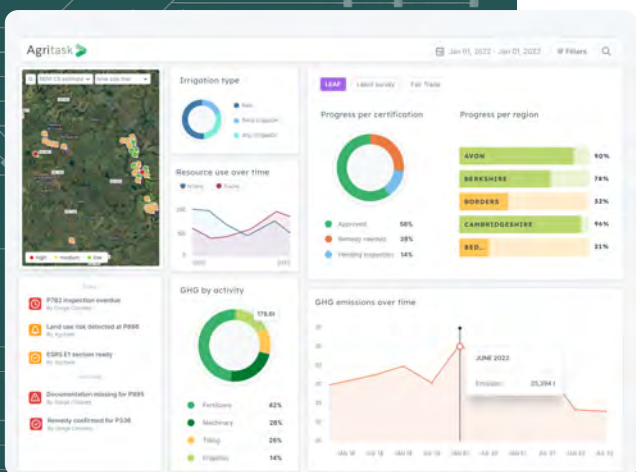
Agritask

Jan 01, 2022 - Jan 01, 2022   Filters

Irrigation type

Resource use over time

GHG by activity

178.01

Fertilizers 42%
Machinery 28%
Tilling 26%
Irrigation 14%

P782 inspection overdue

Land use risk detected at P886

ESRS E1 section ready

Documentation missing for P895

Remedy confirmed for P536

High   Medium   Low

LEAF   Label survey   Fair Trade

Progress per certification

Approved 58%
Remedy needed 28%
Pending inspection 14%

Progress per region

AVON 90%
BERKSHIRE 74%
BORDERS 52%
CAMBRIDGESHIRE 96%
BED... 31%

GHG emissions over time

JUNE 2022

Emission 25,394 t